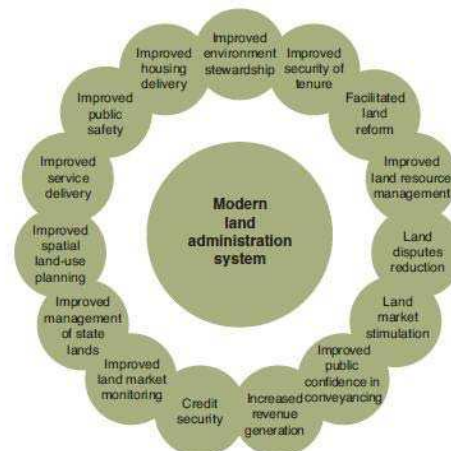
Modern land administration system

Improved environment stewardship

Improved security of tenure

Facilitated land reform

Improved land resource management

Land disputes reduction

Land market stimulation

Improved public confidence in conveyancing

Increased revenue generation

Credit security

Improved land market monitoring

Improved management of state lands

Improved spatial land-use planning

Improved service delivery

Improved public safety

Improved housing delivery